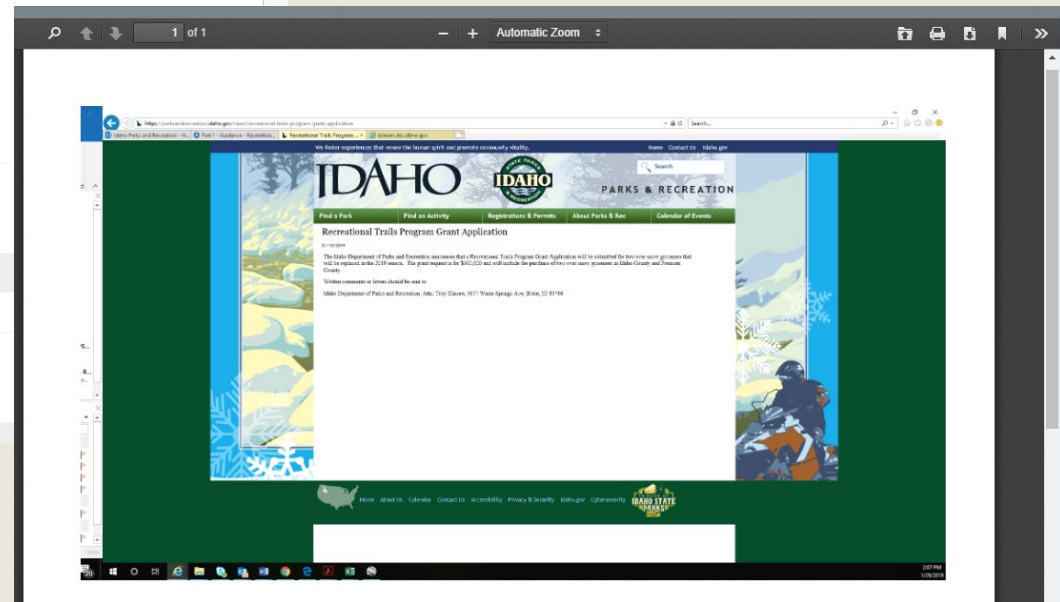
1 of 1

Automatic Zoom

https://parksandrecreation.idaho.gov/news/recreational-trails-program-grant-application

Search...

Idaho Parks and Recreation - H... | Part 1 - Guidance - Recreation... | Recreational Trails Program... | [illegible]

We foster experiences that renew the human spirit and promote community vitality.

Home Contact Us Idaho.gov

IDAHO

IDAHO

PARKS & RECREATION

Search

Find a Park | Find an Activity | Registrations & Permits | About Parks & Rec | Calendar of Events

Recreational Trails Program Grant Application

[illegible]

The Idaho Department of Parks and Recreation announces that a Recreational Trails Program Grant Application will be submitted for two over snow groomers that will be replaced in the 2019 season. The grant request is for $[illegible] and will include the purchase of two over snow groomers in Idaho County and Fremont County.

Written comments or letters should be sent to:

Idaho Department of Parks and Recreation, Attn: Troy Elmore, 5657 Warm Springs Ave, Boise, ID 83716

Home About Us Calendar Contact Us Accessibility Privacy & Security Idaho.gov Cybersecurity

IDAHO STATE PARKS

2:07 PM
1/29/2019